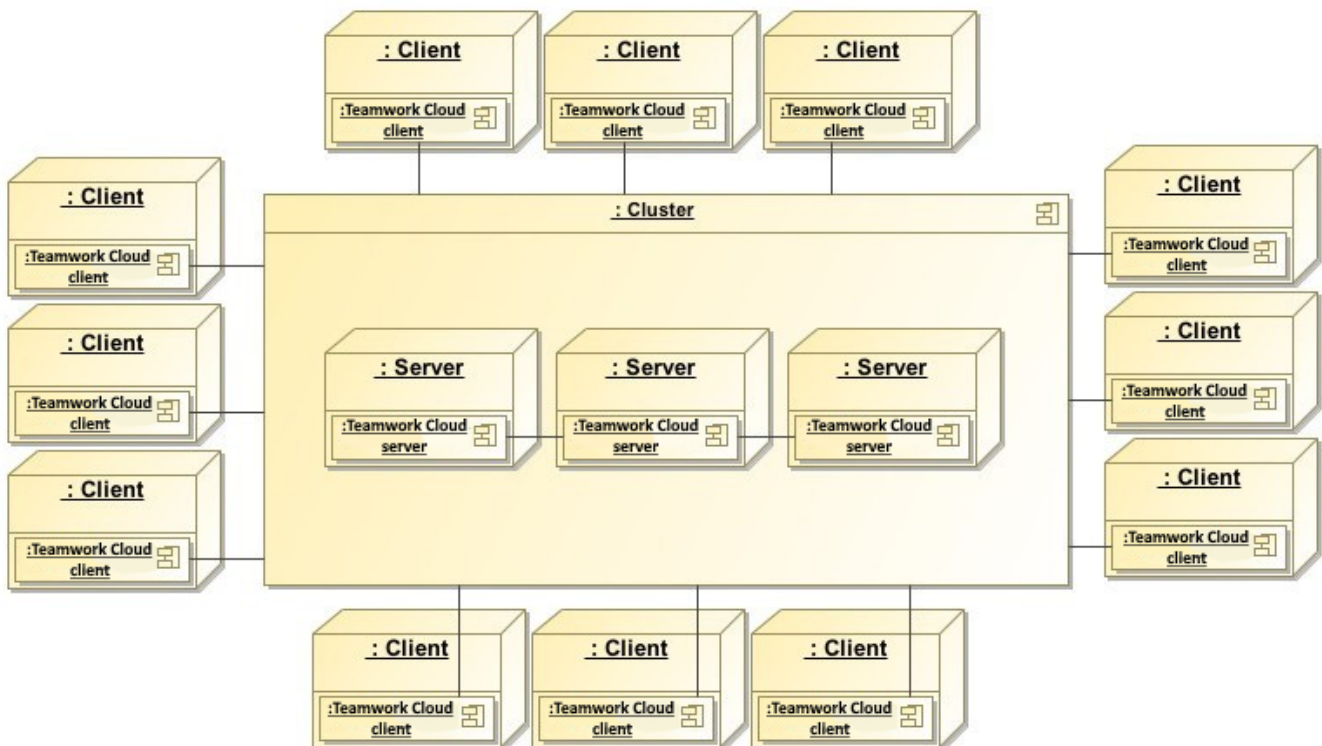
: Client
:Teamwork Cloud client

: Client
:Teamwork Cloud client

: Client
:Teamwork Cloud client

: Client
:Teamwork Cloud client

: Cluster

: Client
:Teamwork Cloud client

: Client
:Teamwork Cloud client

: Server
:Teamwork Cloud server

: Server
:Teamwork Cloud server

: Server
:Teamwork Cloud server

: Client
:Teamwork Cloud client

: Client
:Teamwork Cloud client

: Client
:Teamwork Cloud client

: Client
:Teamwork Cloud client

: Client
:Teamwork Cloud client

: Client
:Teamwork Cloud client